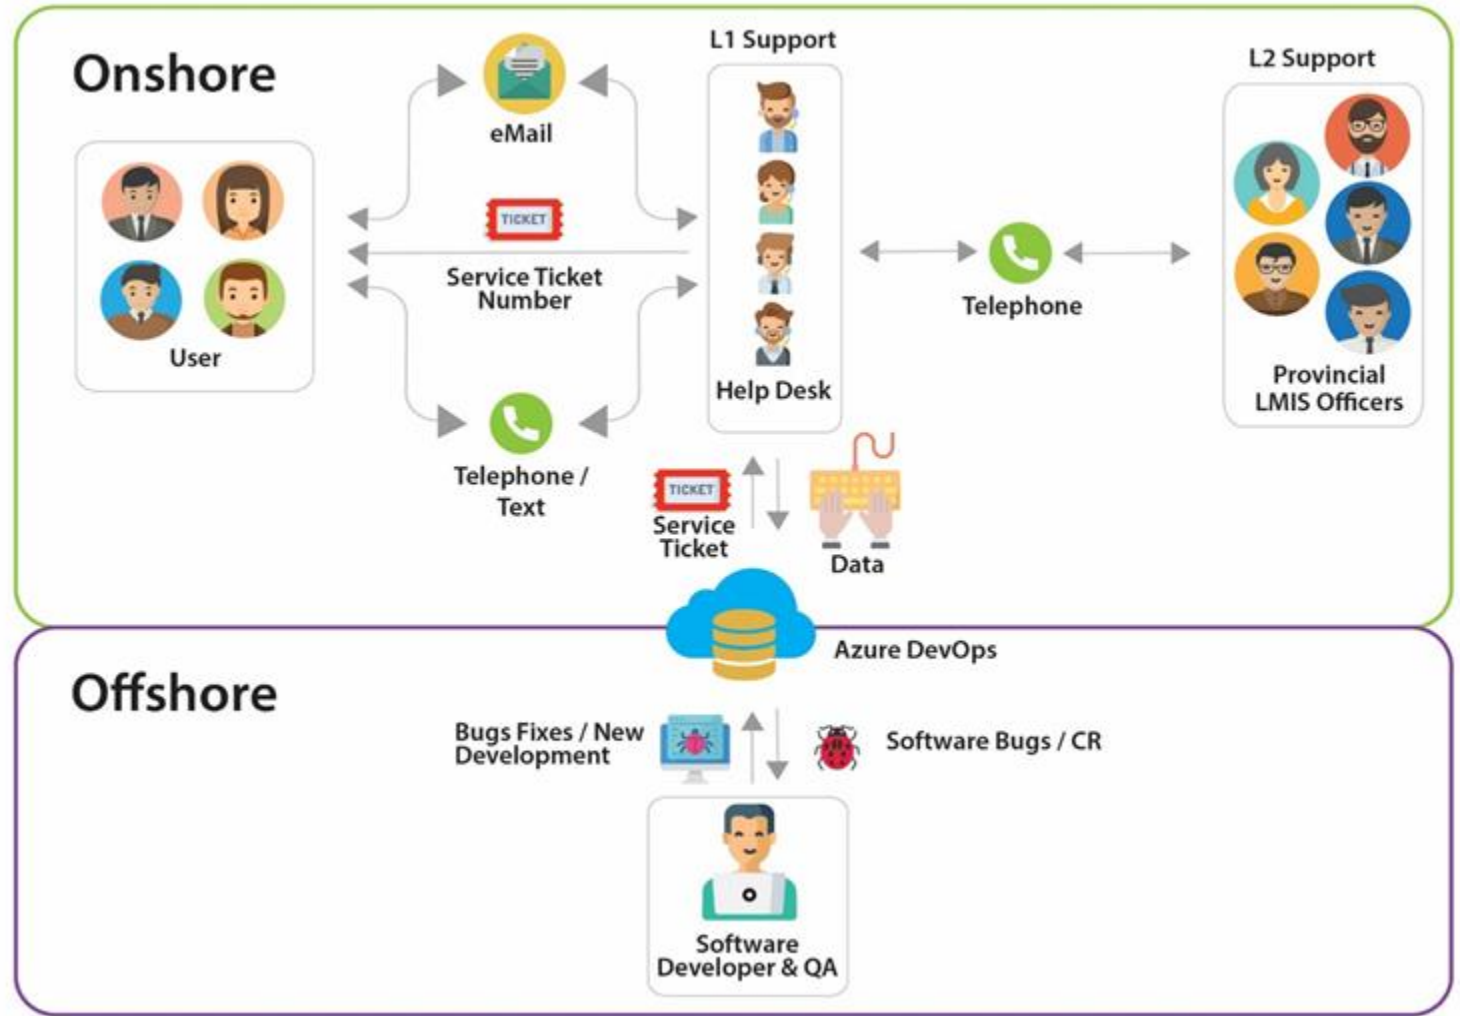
Onshore

User

eMail

TICKET

Service Ticket Number

Telephone / Text

L1 Support

Help Desk

Telephone

L2 Support

Provincial LMIS Officers

TICKET

Service Ticket

Data

Azure DevOps

Offshore

Bugs Fixes / New Development

Software Bugs / CR

Software Developer & QA